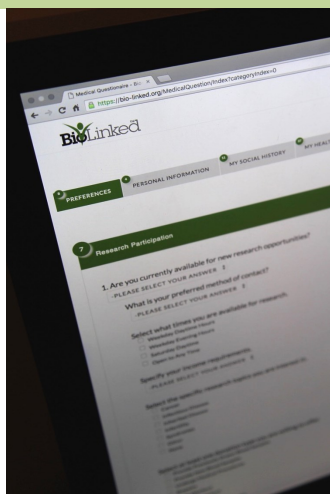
Medical Questionnaire - Bi

https://bio-linked.org/MedicalQuestion/Index?categoryIndex=0

BioLinked

PREFERENCES

PERSONAL INFORMATION

MY SOCIAL HISTORY

MY HEAL

7 Research Participation

1. Are you currently available for new research opportunities?

-PLEASE SELECT YOUR ANSWER-

What is your preferred method of contact?

-PLEASE SELECT YOUR ANSWER-

Select what times you are available for research.

Weekday Daytime Hours

Weekday Evening Hours

Saturday Hours

Open to Any Time

Specify your income requirements.

-PLEASE SELECT YOUR ANSWER-

Select the specific research topics you are interested in.

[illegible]